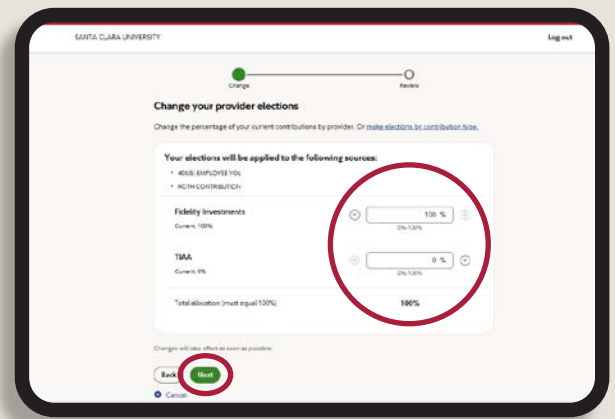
SANTA CLARA UNIVERSITY

Log out

Change

Review

Change your provider elections

Change the percentage of your current contributions by provider. Or make elections by contribution type.

Your elections will be applied to the following sources:

• 403(B) EMPLOYEE VOL

• ROTH CONTRIBUTION

Fidelity Investments

Current: 100%

100 %

0%-100%

TIAA

Current: 0%

0 %

0%-100%

Total allocation (must equal 100%)

100%

Changes will take effect as soon as possible.

Back

Next

Cancel